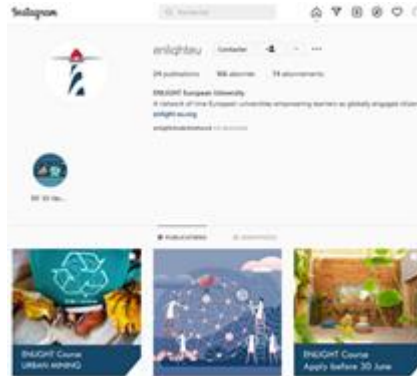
Instagram

Q Rechercher

enlighteu Contacter

24 publications 166 abonnés 74 abonnements

ENLIGHT European University

A network of nine European universities empowering learners as globally engaged citizens

enlight-eu.org

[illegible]

RF 30 Me...

PUBLICATIONS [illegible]

ENLIGHT Course URBAN MINING

ENLIGHT Course Apply before 30 June